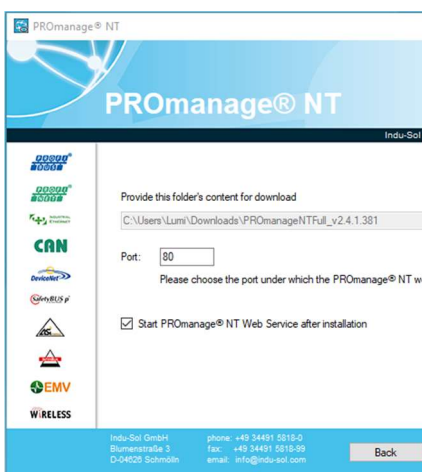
PROmanage® NT

PROmanage® NT

Indu-Sol

CAN

DeviceNet

SafetyBUS p

EMV

WIRELESS

Provide this folder's content for download

C:\Users\Lumi\Downloads\PROmanageNTFull_v2.4.1.381

Port: 80

Please choose the port under which the PROmanage® NT we

Start PROmanage® NT Web Service after installation

Indu-Sol GmbH
Blumenstraße 3
D-04626 Schmölln

phone: +49 34491 5818-0
fax: +49 34491 5818-99
email: info@indu-sol.com

Back